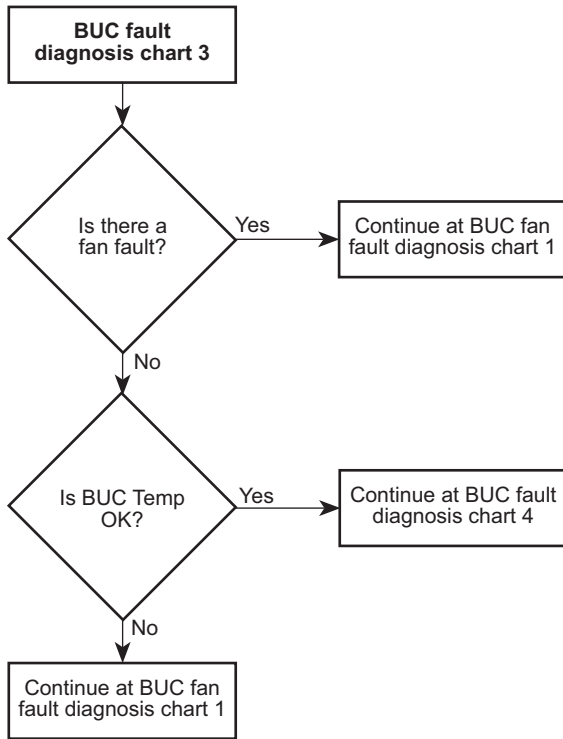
**BUC fault diagnosis chart 3**

Is there a fan fault?

Yes

Continue at BUC fan fault diagnosis chart 1

No

Is BUC Temp OK?

Yes

Continue at BUC fault diagnosis chart 4

No

Continue at BUC fan fault diagnosis chart 1